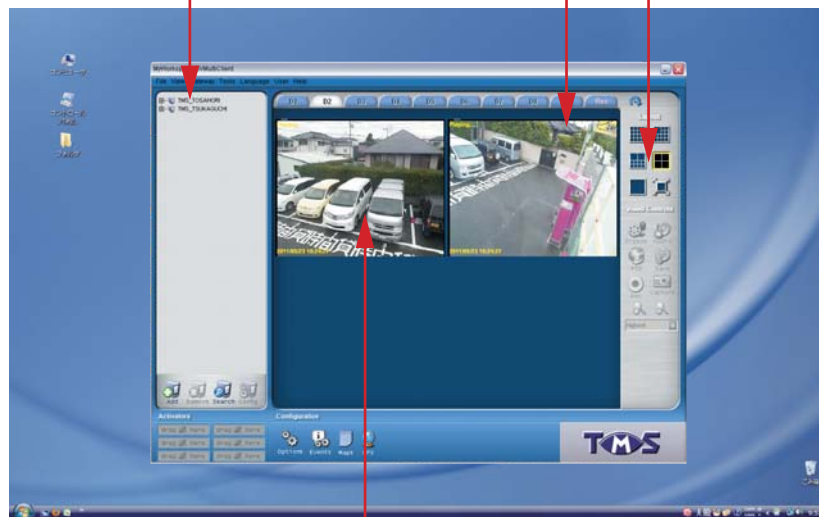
File View Gateway Tools Language User Help

TMS_TOGAHORI
TMS_TSUKAGUCHI

D1 D2 D3 D4 D5 D6 D7 D8 D9 Rec

2011/05/23 16:24:27
2011/05/23 16:24:27

Add Remove Search Config

Activators

Configuration

Options Events Maps

TMS